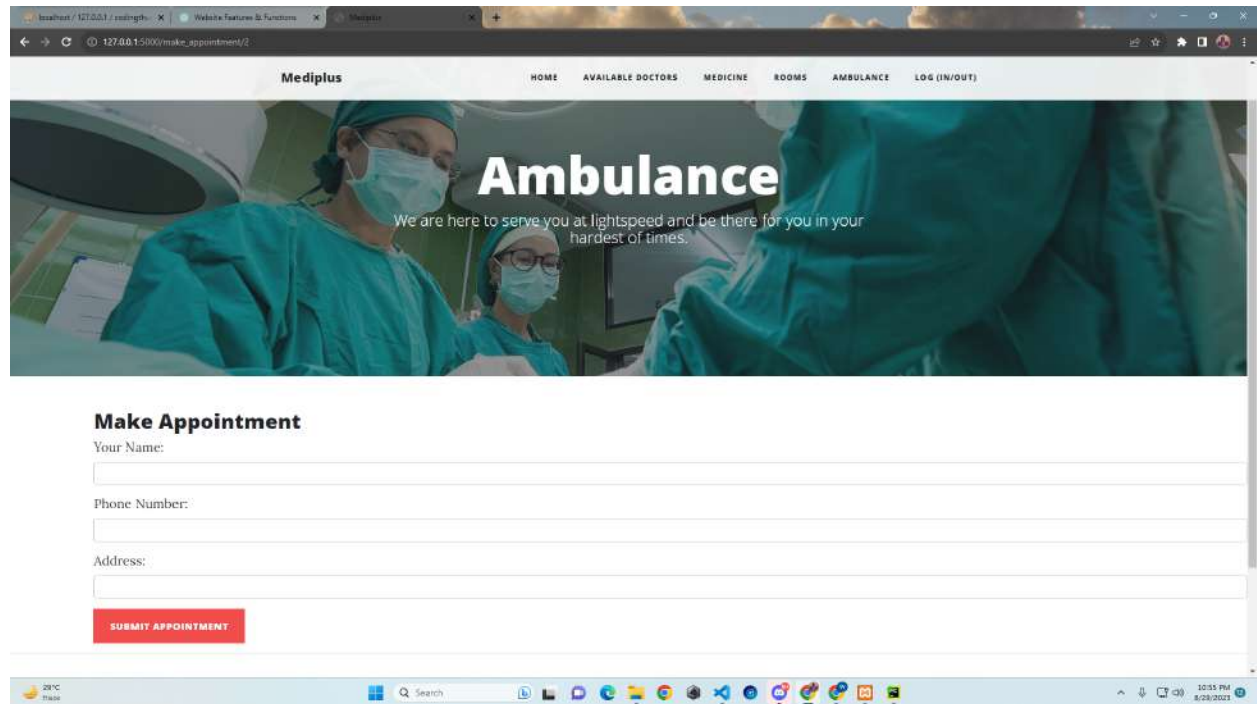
localhost / 127.0.0.1 / codingth... × | Website Features & Functions × | Mediplus × +

127.0.0.1:5000/make_appointment/2

Mediplus

HOME AVAILABLE DOCTORS MEDICINE ROOMS AMBULANCE LOG (IN/OUT)

Ambulance

We are here to serve you at lightspeed and be there for you in your hardest of times.

Make Appointment

Your Name:

Phone Number:

Address:

SUBMIT APPOINTMENT

29°C Haze

Search

10:55 PM 8/29/2023